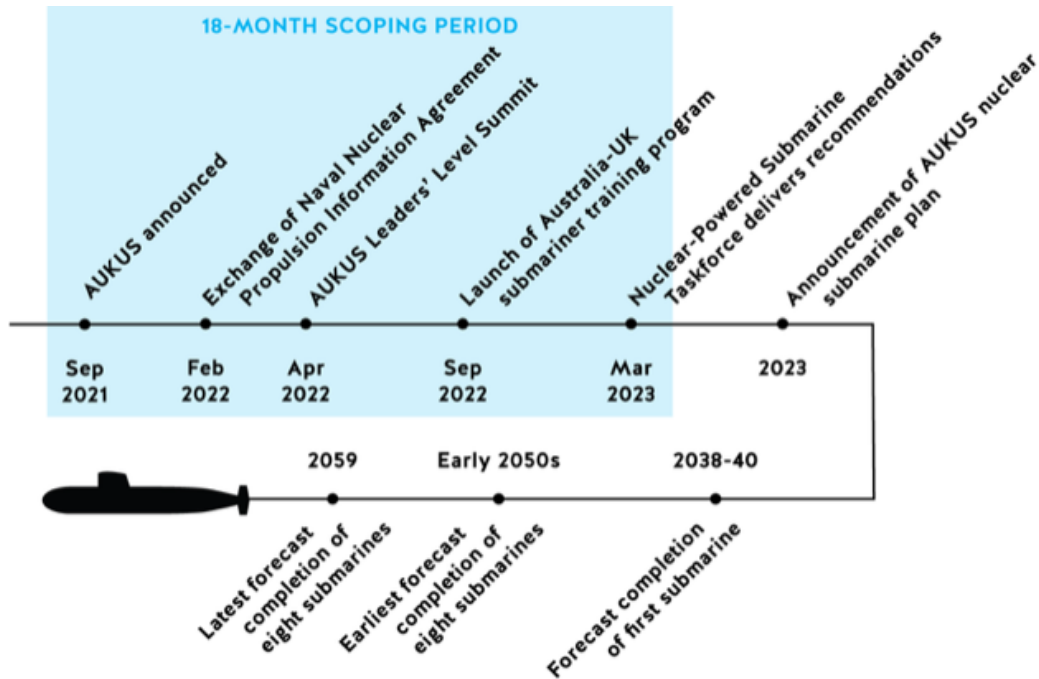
18-MONTH SCOPING PERIOD

AUKUS announced

Sep 2021

Exchange of Naval Nuclear Propulsion Information Agreement

Feb 2022

AUKUS Leaders' Level Summit

Apr 2022

Launch of Australia-UK submariner training program

Sep 2022

Nuclear-Powered Submarine Taskforce delivers recommendations

Mar 2023

Announcement of AUKUS nuclear submarine plan

2023

2059

Latest forecast completion of eight submarines

Early 2050s

Earliest forecast completion of eight submarines

2038-40

Forecast completion of first submarine